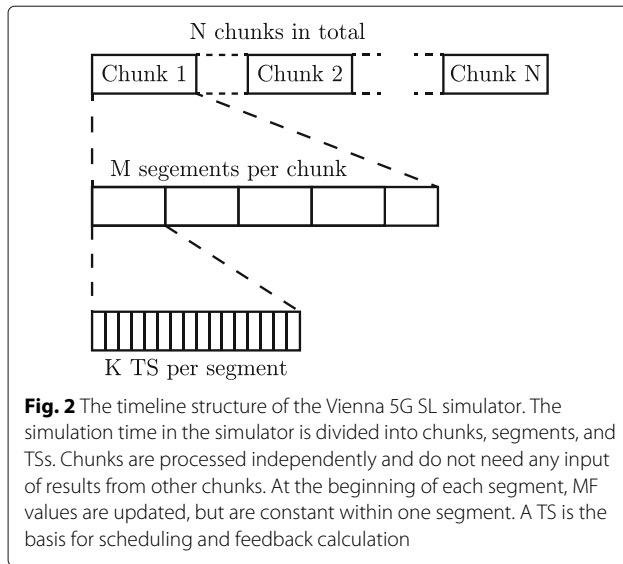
N chunks in total

Chunk 1

Chunk 2

Chunk N

M segements per chunk

K TS per segment

**Fig. 2** The timeline structure of the Vienna 5G SL simulator. The simulation time in the simulator is divided into chunks, segments, and TSs. Chunks are processed independently and do not need any input of results from other chunks. At the beginning of each segment, MF values are updated, but are constant within one segment. A TS is the basis for scheduling and feedback calculation